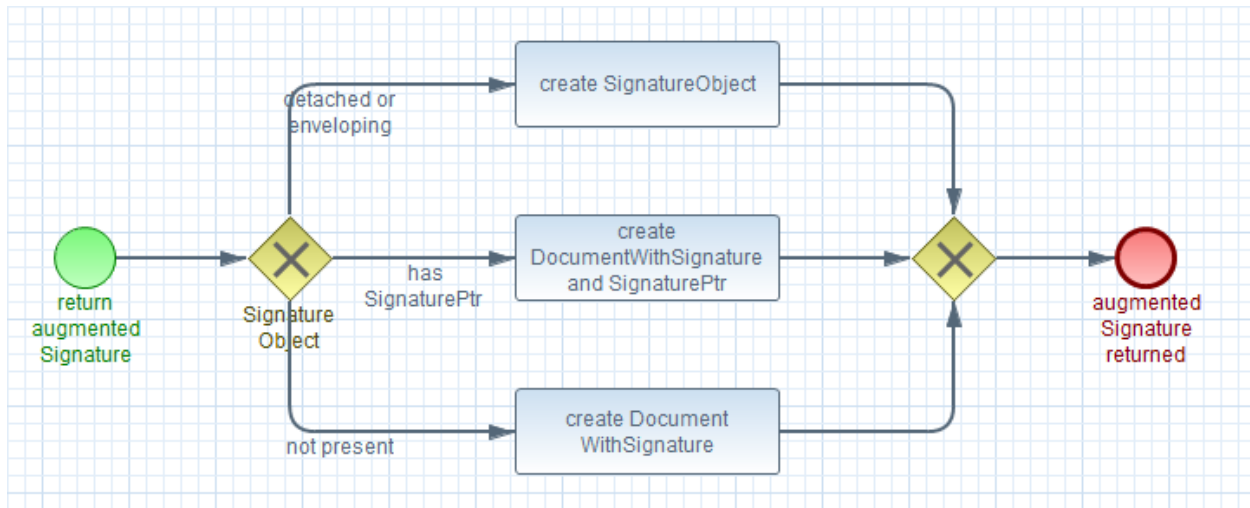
return augmented Signature

Signature Object

detached or enveloping

create SignatureObject

has SignaturePtr

create DocumentWithSignature and SignaturePtr

not present

create Document WithSignature

augmented Signature returned